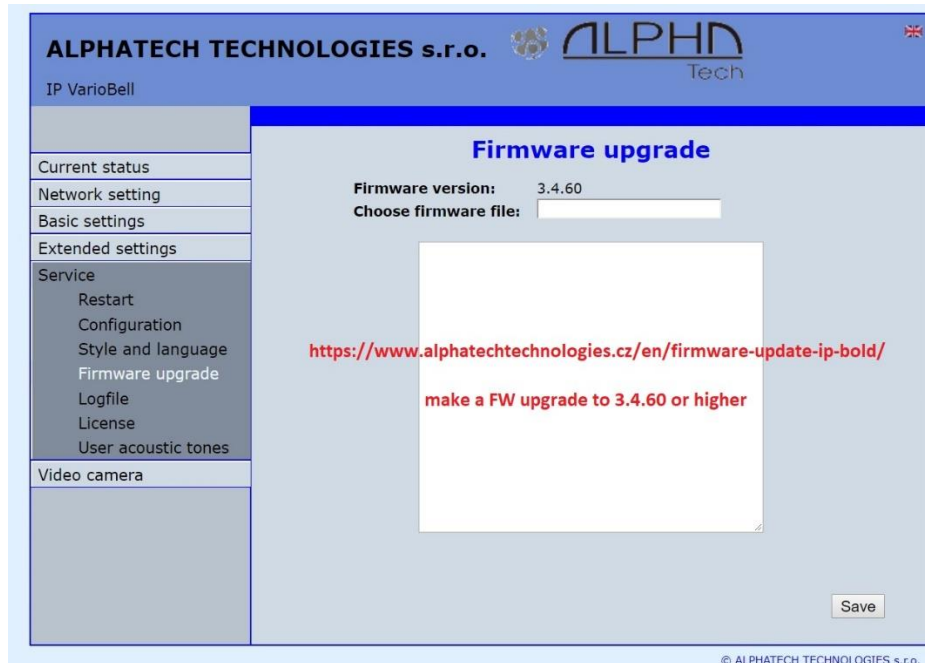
ALPHATECH TECHNOLOGIES s.r.o.

ALPHA Tech

IP VarioBell

Current status
Network setting
Basic settings
Extended settings
Service
Restart
Configuration
Style and language
Firmware upgrade
Logfile
License
User acoustic tones
Video camera

Firmware upgrade

Firmware version: 3.4.60
Choose firmware file:

https://www.alphatechtechnologies.cz/en/firmware-update-ip-bold/

make a FW upgrade to 3.4.60 or higher

Save

© ALPHATECH TECHNOLOGIES s.r.o.